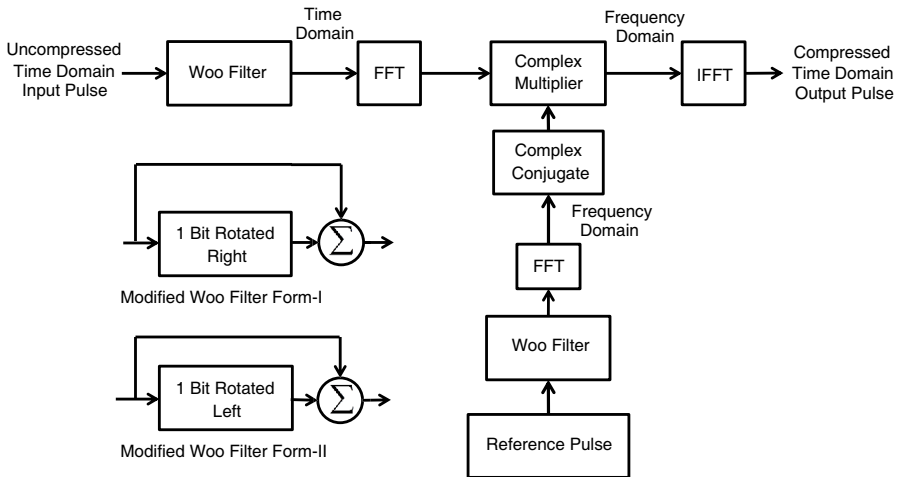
Uncompressed Time Domain Input Pulse

Woo Filter

Time Domain

FFT

Complex Multiplier

Frequency Domain

IFFT

Compressed Time Domain Output Pulse

Complex Conjugate

Frequency Domain

FFT

Woo Filter

Reference Pulse

1 Bit Rotated Right

$\sum$

Modified Woo Filter Form-I

1 Bit Rotated Left

$\sum$

Modified Woo Filter Form-II